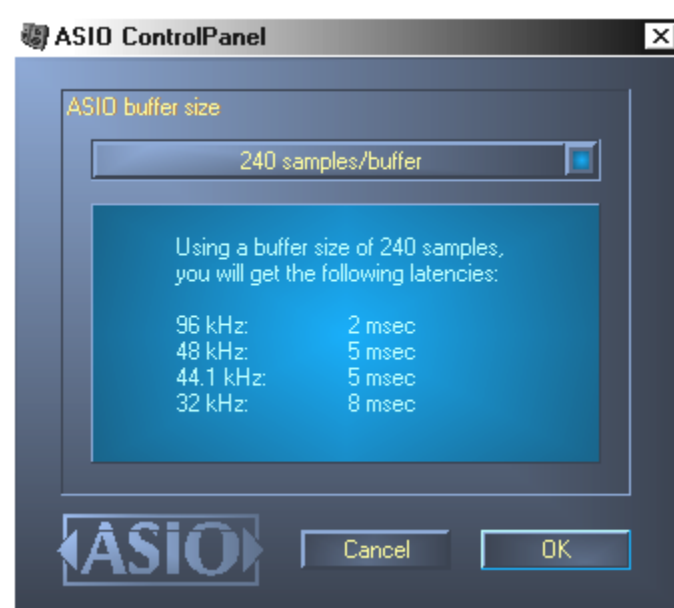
ASIO ControlPanel

ASIO buffer size

240 samples/buffer

Using a buffer size of 240 samples, you will get the following latencies:

| | |
|---|---|
| 96 kHz: | 2 msec |
| 48 kHz: | 5 msec |
| 44.1 kHz: | 5 msec |
| 32 kHz: | 8 msec |

ASIO

Cancel

OK